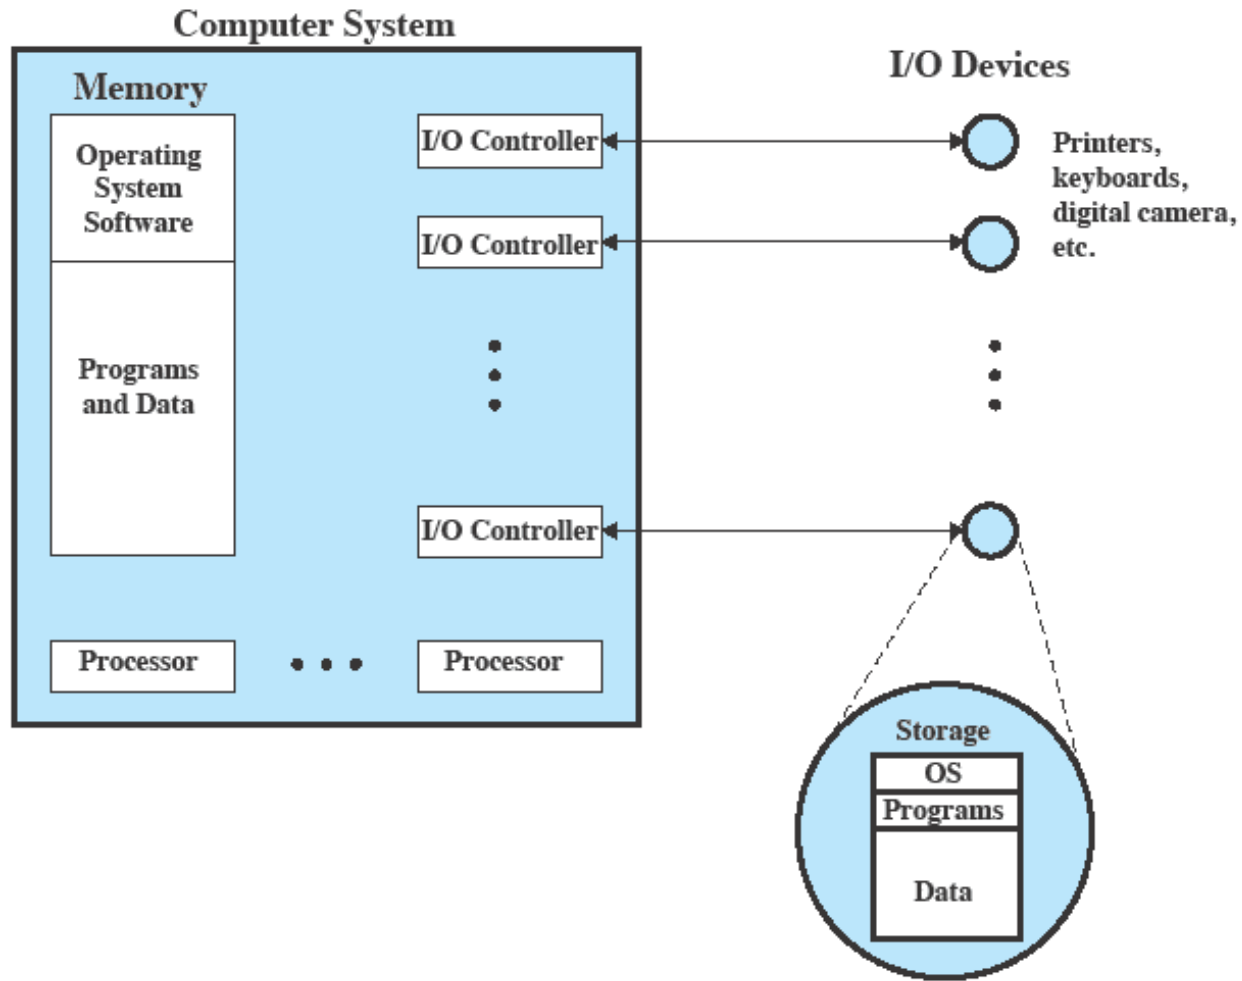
Computer System

Memory

Operating System Software

Programs and Data

I/O Controller

I/O Controller

I/O Controller

Processor

Processor

I/O Devices

Printers, keyboards, digital camera, etc.

Storage

OS

Programs

Data